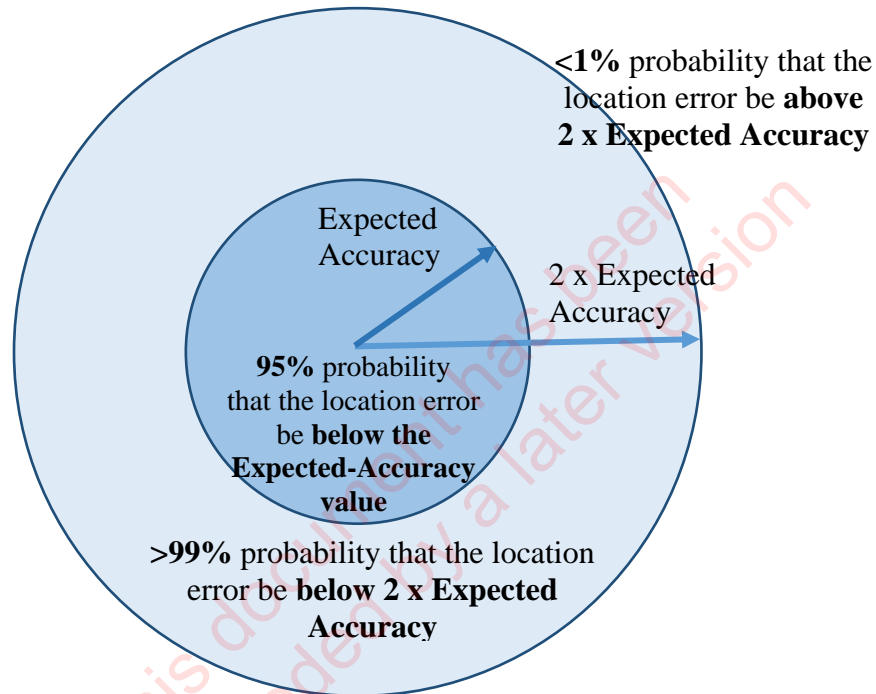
**<1%** probability that the location error be **above 2 x Expected Accuracy**

Expected Accuracy

2 x Expected Accuracy

**95%** probability that the location error be **below the Expected-Accuracy value**

**>99%** probability that the location error be **below 2 x Expected Accuracy**

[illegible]is document has been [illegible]ded by a later version